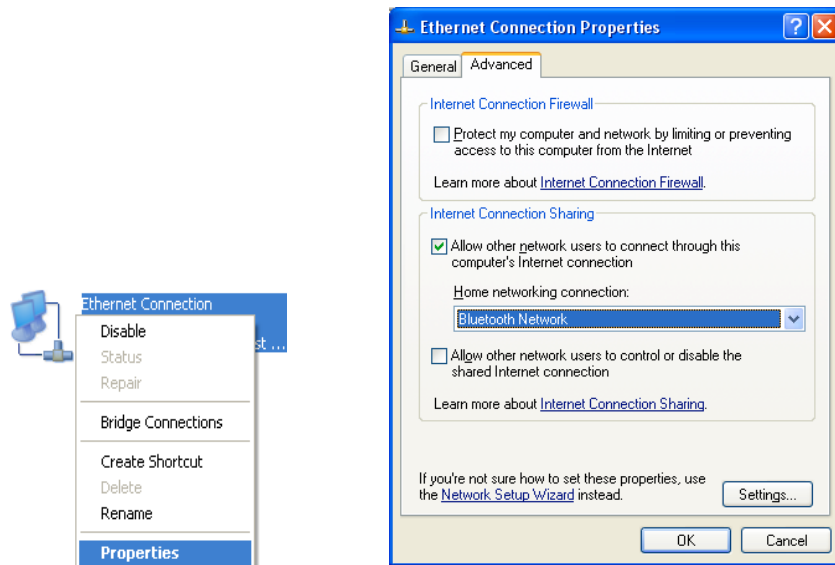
Ethernet Connection
st ...
Disable
Status
Repair
Bridge Connections
Create Shortcut
Delete
Rename
Properties

Ethernet Connection Properties
General
Advanced
Internet Connection Firewall
Protect my computer and network by limiting or preventing access to this computer from the Internet
Learn more about Internet Connection Firewall.
Internet Connection Sharing
Allow other network users to connect through this computer's Internet connection
Home networking connection:
Bluetooth Network
Allow other network users to control or disable the shared Internet connection
Learn more about Internet Connection Sharing.
If you're not sure how to set these properties, use the Network Setup Wizard instead.
Settings...
OK
Cancel